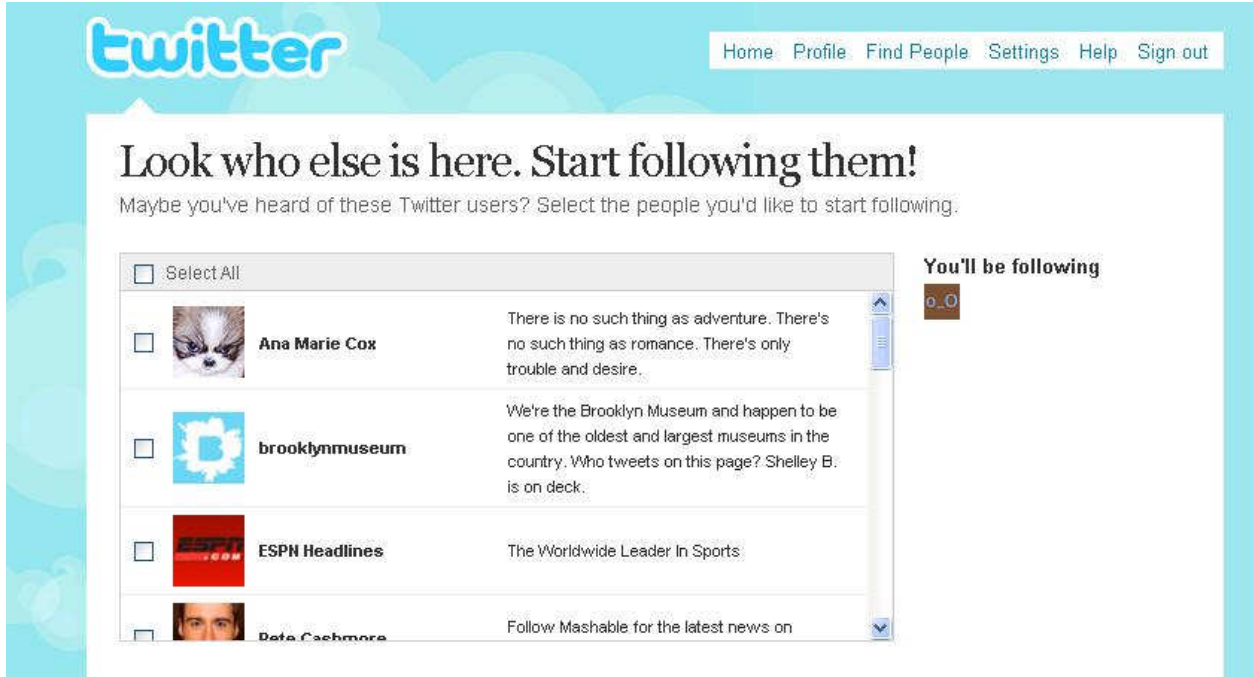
twitter

Home Profile Find People Settings Help Sign out

Look who else is here. Start following them!

Maybe you've heard of these Twitter users? Select the people you'd like to start following.

Select All

Ana Marie Cox
There is no such thing as adventure. There's no such thing as romance. There's only trouble and desire.

brooklynmuseum
We're the Brooklyn Museum and happen to be one of the oldest and largest museums in the country. Who tweets on this page? Shelley B. is on deck.

ESPN Headlines
The Worldwide Leader In Sports

Pete Cashmore
Follow Mashable for the latest news on

You'll be following

o_O